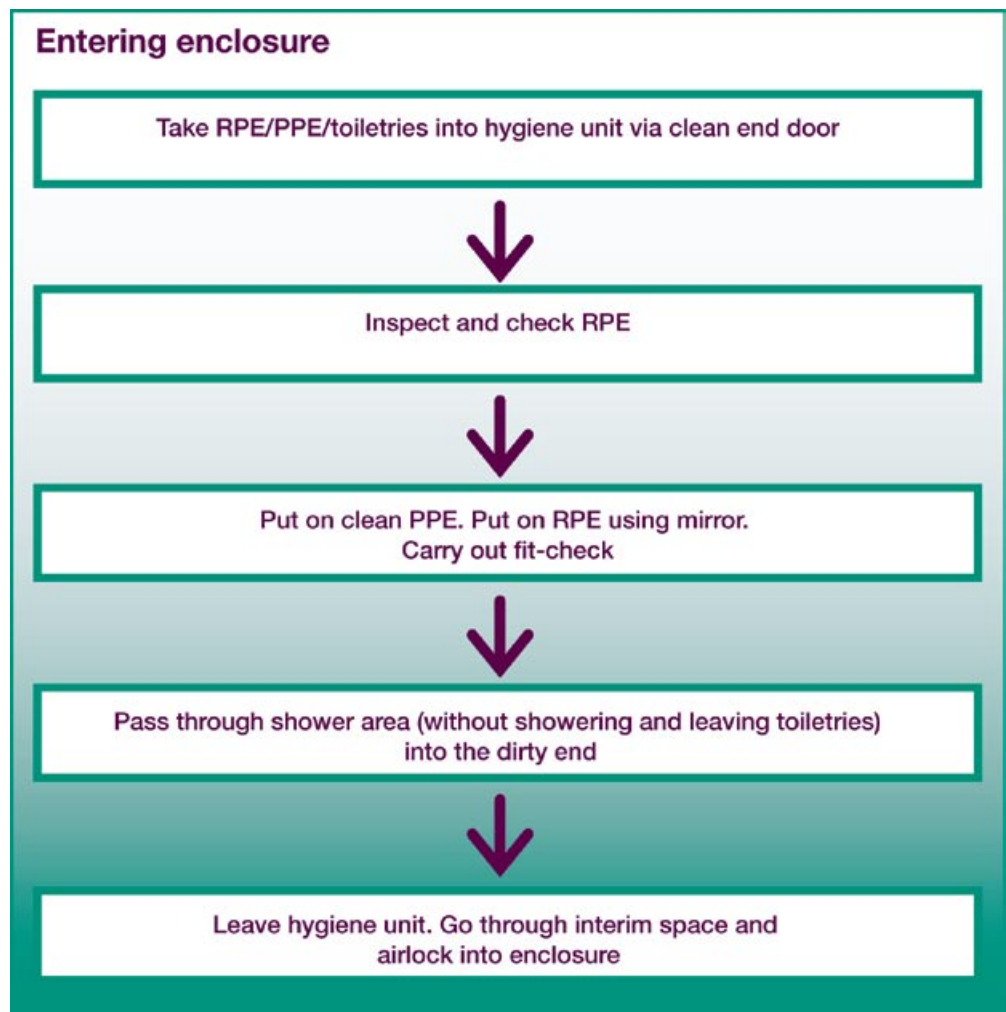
Entering enclosure

Take RPE/PPE/toiletries into hygiene unit via clean end door

Inspect and check RPE

Put on clean PPE. Put on RPE using mirror. Carry out fit-check

Pass through shower area (without showering and leaving toiletries) into the dirty end

Leave hygiene unit. Go through interim space and airlock into enclosure